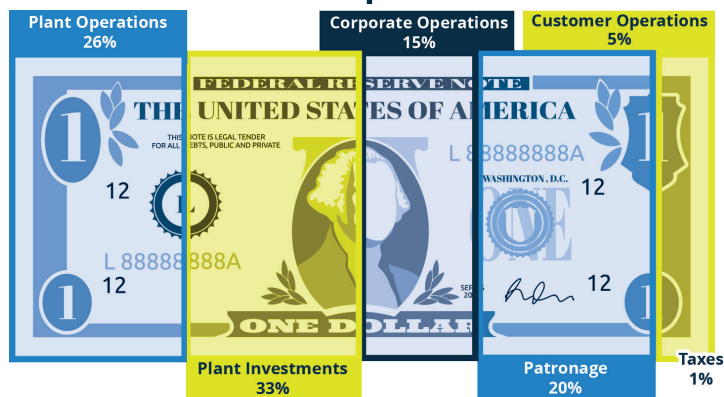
Plant Operations
26%

Corporate Operations
15%

Customer Operations
5%

FEDERAL RESERVE NOTE

THE UNITED STATES OF AMERICA

THIS NOTE IS LEGAL TENDER FOR ALL DEBTS, PUBLIC AND PRIVATE

L

12

L 88888888A

12

1

1

1

L 88888888A

WASHINGTON, D.C.

12

ONE

SERIES 20

12

ONE DOLLAR

Plant Investments
33%

Patronage
20%

Taxes
1%